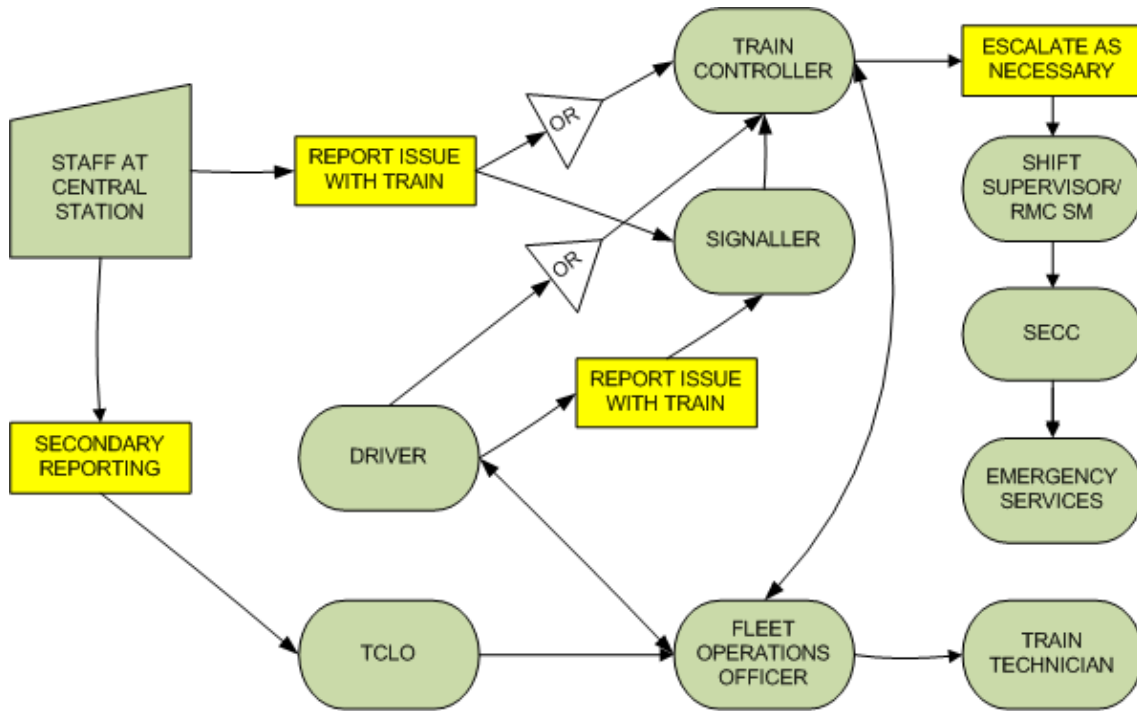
STAFF AT CENTRAL STATION

REPORT ISSUE WITH TRAIN

OR

TRAIN CONTROLLER

ESCALATE AS NECESSARY

SHIFT SUPERVISOR/ RMC SM

SECC

EMERGENCY SERVICES

SIGNALLER

OR

REPORT ISSUE WITH TRAIN

DRIVER

SECONDARY REPORTING

TCLO

FLEET OPERATIONS OFFICER

TRAIN TECHNICIAN